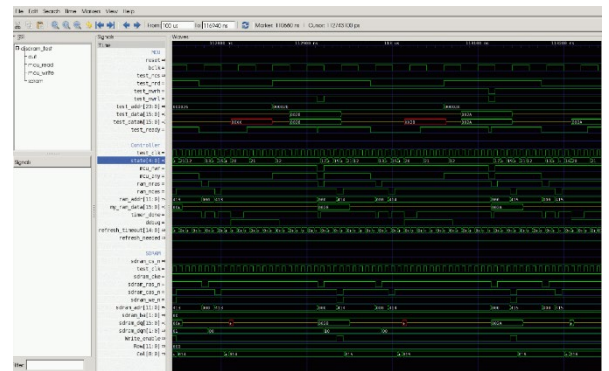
File Edit Search Time Markers View Help

From: 100 us To: 116740 ns Marker: 110560 ns | Cursor: 112100 ps

SST
sdram_test
dut
mcu_read
mcu_write
sdram

Signals

Filter:

Signals
Time
MCU
reset
bclk
test_rcs
test_rrd
test_rwrh
test_rwrl
test_addr[23:0]
test_data[15:0]
test_rdata[15:0]
test_ready

Controller
test_clk
state[4:0]
mcu_hwr
mcu_ary
ram_rras
ram_rcas
ram_addr[11:0]
mp_ram_data[15:0]
timer_done
debug
refresh_timeout[14:0]
refresh_needed

SDRAM
sdram_cs_n
test_clk
sdram_cke
sdram_ras_n
sdram_cas_n
sdram_we_n
sdram_addr[11:0]
sdram_ba[1:0]
sdram_dq[15:0]
sdram_dqm[1:0]
Write_enable
Row[11:0]
Col[8:0]

Waves
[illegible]